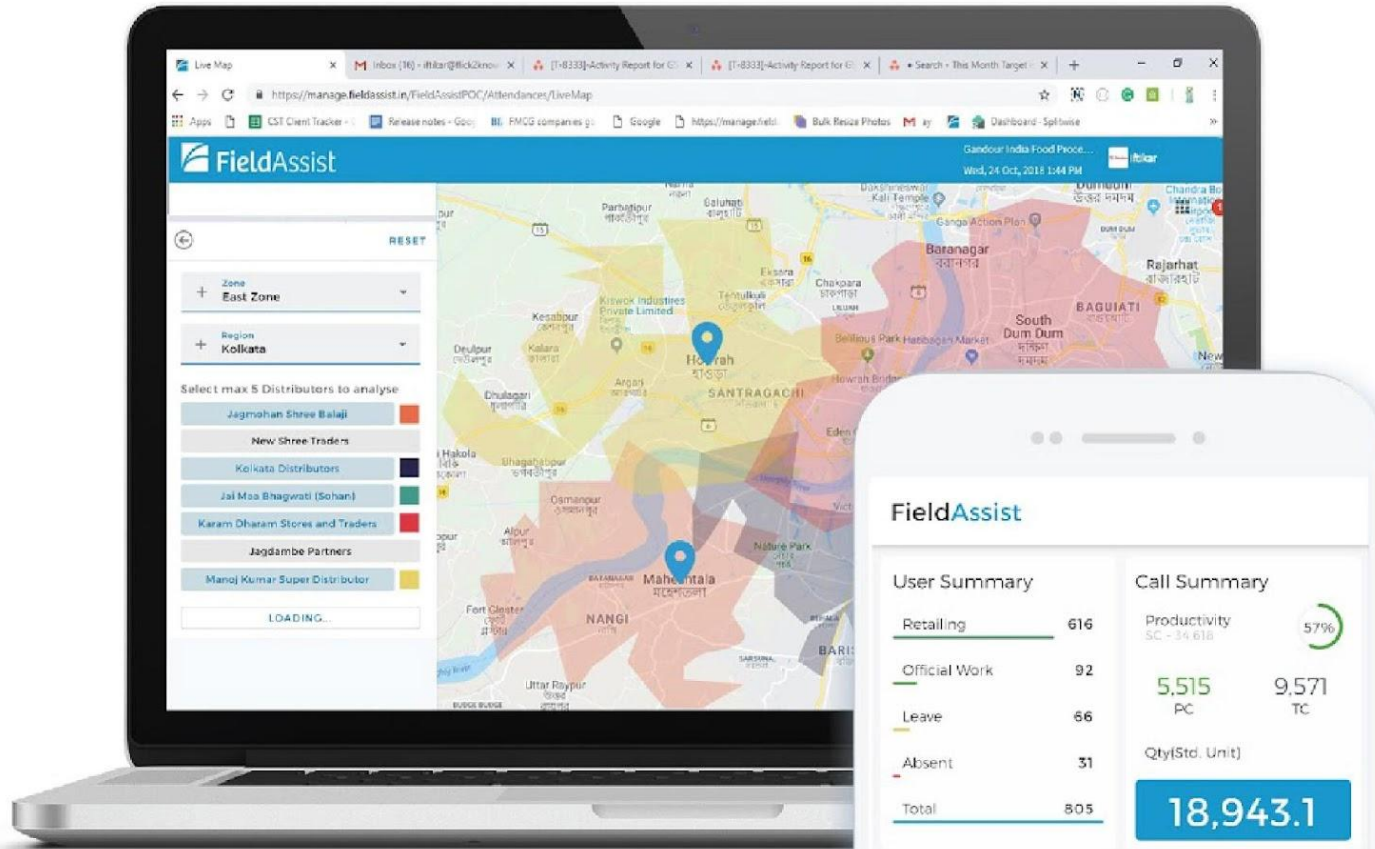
Live Map | Inbox (16) - iftikar@flick2know | [T-8333]-Activity Report for | [T-8333]-Activity Report for | Search - This Month Target

https://manage.fieldassist.in/FieldAssistPOC/Attendances/LiveMap

Apps | CST Client Tracker | Release notes - Goo | FMCG companies | Google | https://manage.field | Bulk Resize Photos | Dashboard - Splitwise

FieldAssist

Gandour India Food Proce...
Wed, 24 Oct, 2018 1:44 PM

Iftikar

RESET

Zone
East Zone

Region
Kolkata

Select max 5 Distributors to analyse

Jagmohan Shree Balaji

New Shree Traders

Kolkata Distributors

Jai Maa Bhagwati (Sohan)

Karam Dharam Stores and Traders

Jagdambe Partners

Manoj Kumar Super Distributor

LOADING...

Parbatipur
Salurtdi
Dakshineswar Kali Temple
Dumdum
Ganga Action Plan
Baranagar
Rajarhat
Chakpara
Eksara
Kiswok Industries Private Limited
Tentulkuli
Kesabpur
BAGUIATI
Belilious Park
Habibagan Market
South Dum Dum
Deulpur
Kalara
Howrah
Argari
SANTRAGACHI
Dhulagari
Howrah Bridge
Eden
Hakola
Bhagabatipur
Osmanpur
Alipur
Nature Park
Maheshtala
Fort Gloster
NANGI
BARIS
Uttar Raypur
BUDGE BUDGE
New

FieldAssist

User Summary

Retailing 616

Official Work 92

Leave 66

Absent 31

Total 805

Call Summary

Productivity
SC - 34 618

57%

5,515
PC

9,571
TC

Qty(Std. Unit)

18,943.1